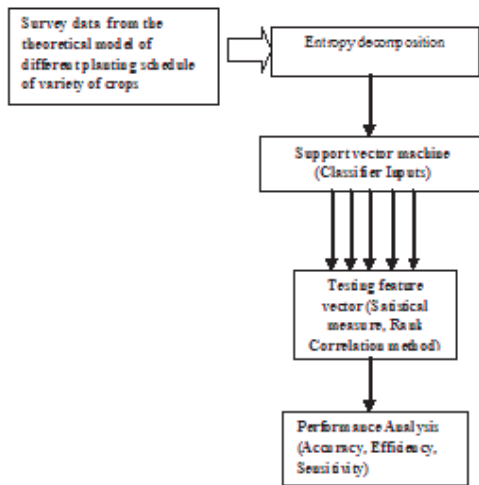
Survey data from the theoretical model of different planting schedule of variety of crops

Entropy decomposition

Support vector machine (Classifier Inputs)

Testing feature vector (Satistical measure, Rank Correlation method)

Performance Analysis (Accuracy, Efficiency, Sensitivity)